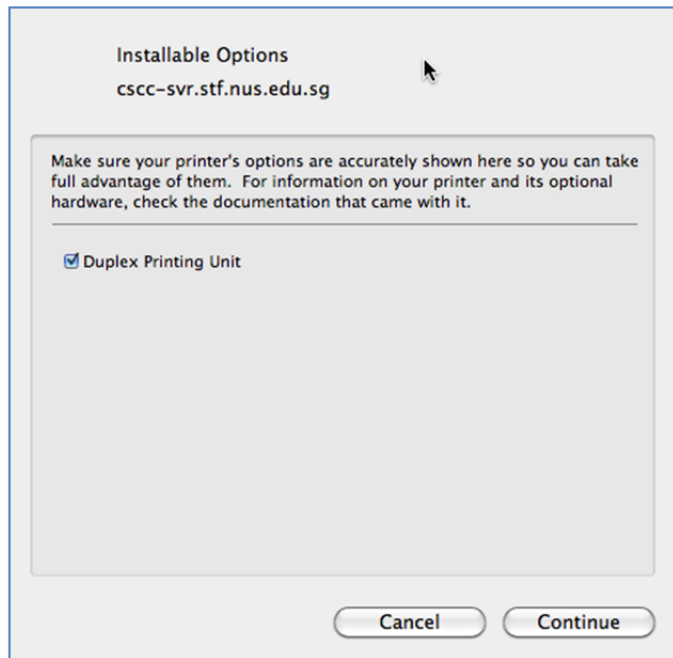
Installable Options
cscc-svr.stf.nus.edu.sg

Make sure your printer's options are accurately shown here so you can take full advantage of them. For information on your printer and its optional hardware, check the documentation that came with it.

☑ Duplex Printing Unit

Cancel
Continue